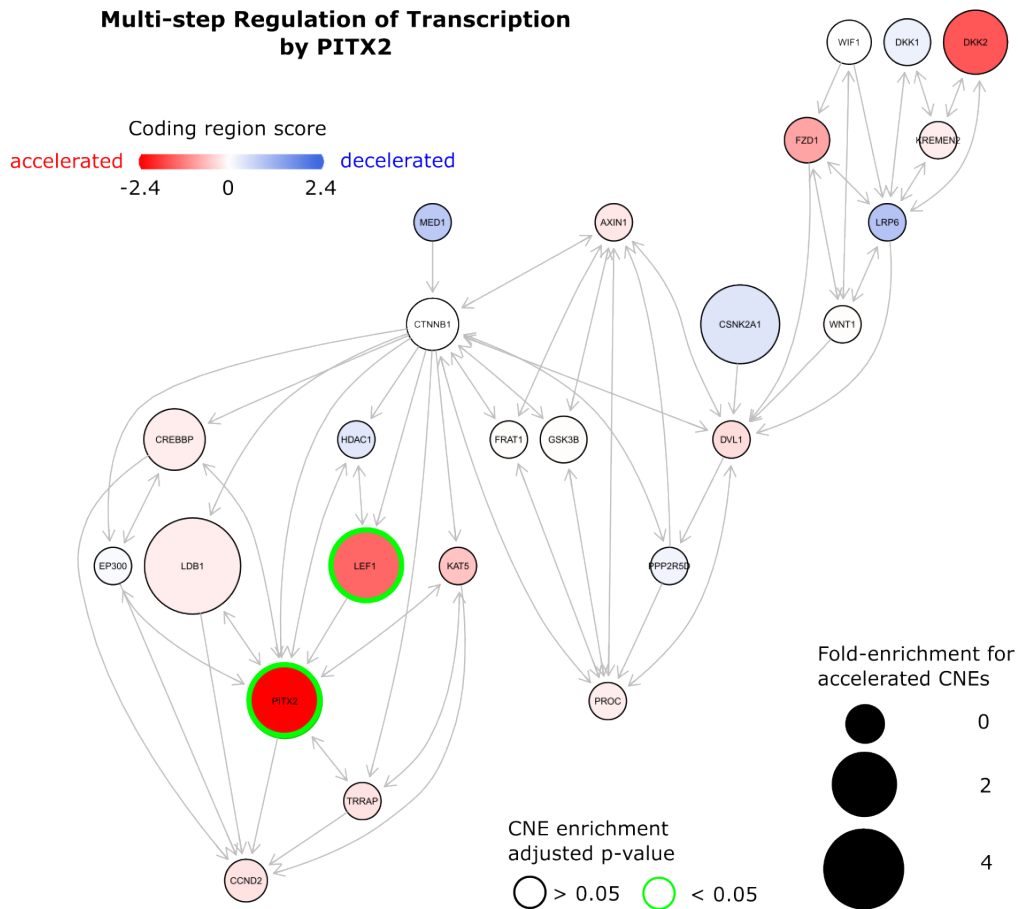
Multi-step Regulation of Transcription by PITX2

Coding region score
accelerated
decelerated
-2.4
0
2.4

WIF1
DKK1
DKK2
FZD1
KREMEN2
LRP6
MED1
AXIN1
CTNNB1
CSNK2A1
WNT1
CREBBP
HDAC1
FRAT1
GSK3B
DVL1
EP300
LDB1
LEF1
KAT5
PPP2R5D
PITX2
PROC
TRRAP
CCND2

Fold-enrichment for accelerated CNEs
0
2
4

CNE enrichment adjusted p-value
> 0.05
< 0.05